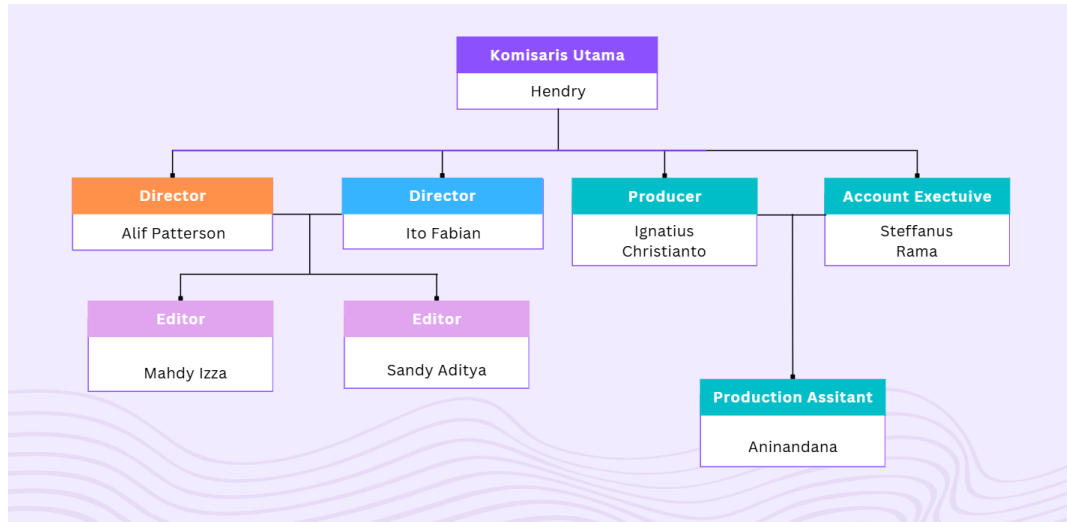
Komisaris Utama
Hendry

Director
Alif Patterson

Director
Ito Fabian

Producer
Ignatius Christianto

Account Exectuive
Steffanus Rama

Editor
Mahdy Izza

Editor
Sandy Aditya

Production Assitant
Aninandana